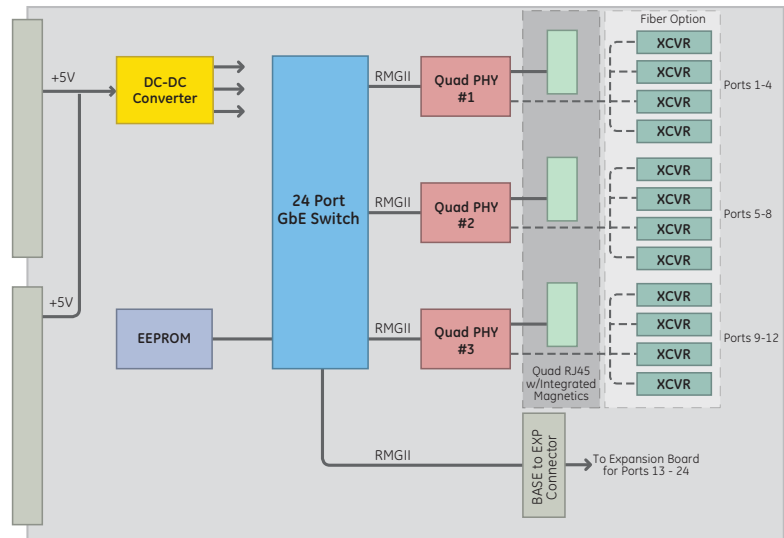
+5V

DC-DC Converter

+5V

EEPROM

24 Port GbE Switch

RMGII

Quad PHY #1

RMGII

Quad PHY #2

RMGII

Quad PHY #3

Quad RJ45 w/Integrated Magnetics

Fiber Option

XCVR
XCVR
XCVR
XCVR

Ports 1-4

XCVR
XCVR
XCVR
XCVR

Ports 5-8

XCVR
XCVR
XCVR
XCVR

Ports 9-12

RMGII

BASE to EXP Connector

To Expansion Board for Ports 13 - 24